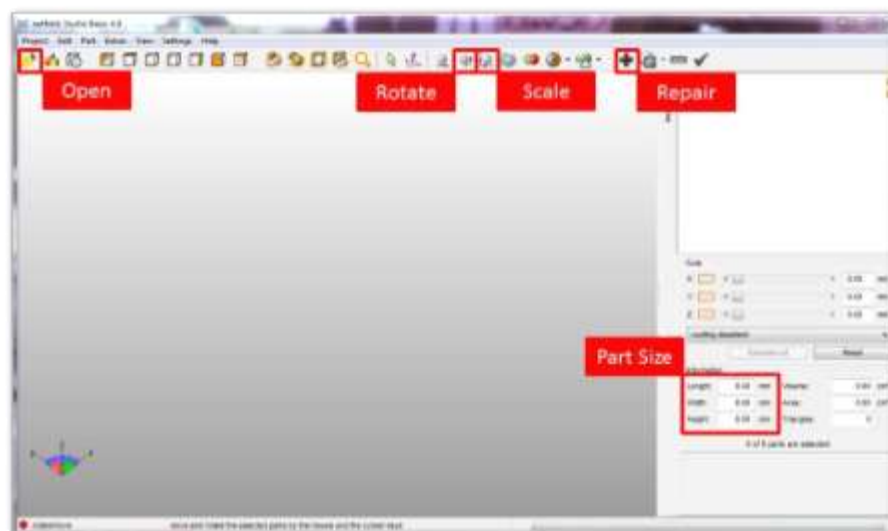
netfabb Studio Basic 4.9

Project Edit Part Extras View Settings Help

Open

Rotate

Scale

Repair

Scale

X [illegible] 0.00

Y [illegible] 0.00

Z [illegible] 0.00

Part Size

Reset

Length 0.00 mm

Width 0.00 mm

Height 0.00 mm

Volume 0.00

Area 0.00

Triangles 0

0 of 0 parts are selected

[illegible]

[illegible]